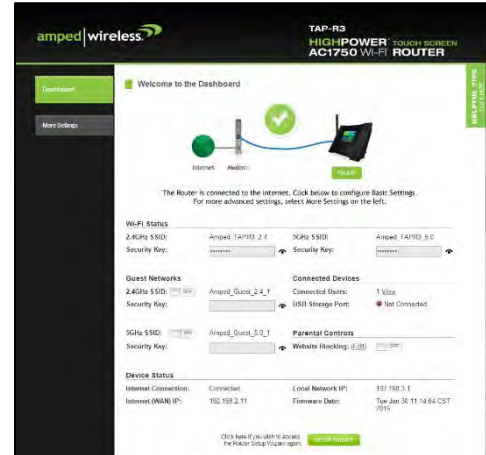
amped|wireless

TAP-R3
HIGHPOWER TOUCH SCREEN
AC1750 WI-FI ROUTER

Dashboard

More Settings

HELPFUL TIPS

Welcome to the Dashboard

Internet Modem Router

The Router is connected to the internet. Click below to configure Basic Settings. For more advanced settings, select More Settings on the left.

Wi-Fi Status

2.4GHz SSID: Amped_TAPR3_2.4
Security Key: ••••••••

5GHz SSID: Amped_TAPR3_5.0
Security Key: ••••••••

Guest Networks

2.4GHz SSID: OFF Amped_Guest_2.4_1
Security Key:

5GHz SSID: OFF Amped_Guest_5.0_1
Security Key:

Connected Devices

Connected Users: 1 View
USB Storage Port: Not Connected

Parental Controls

Website Blocking: (Edit) OFF

Device Status

Internet Connection: Connected
Internet (WAN) IP: 192.168.2.11

Local Network IP: 192.168.3.1
Firmware Date: Tue Jun 30 11:14:54 CST 2015

Click here if you wish to access the Router Setup Wizard again. Setup Wizard